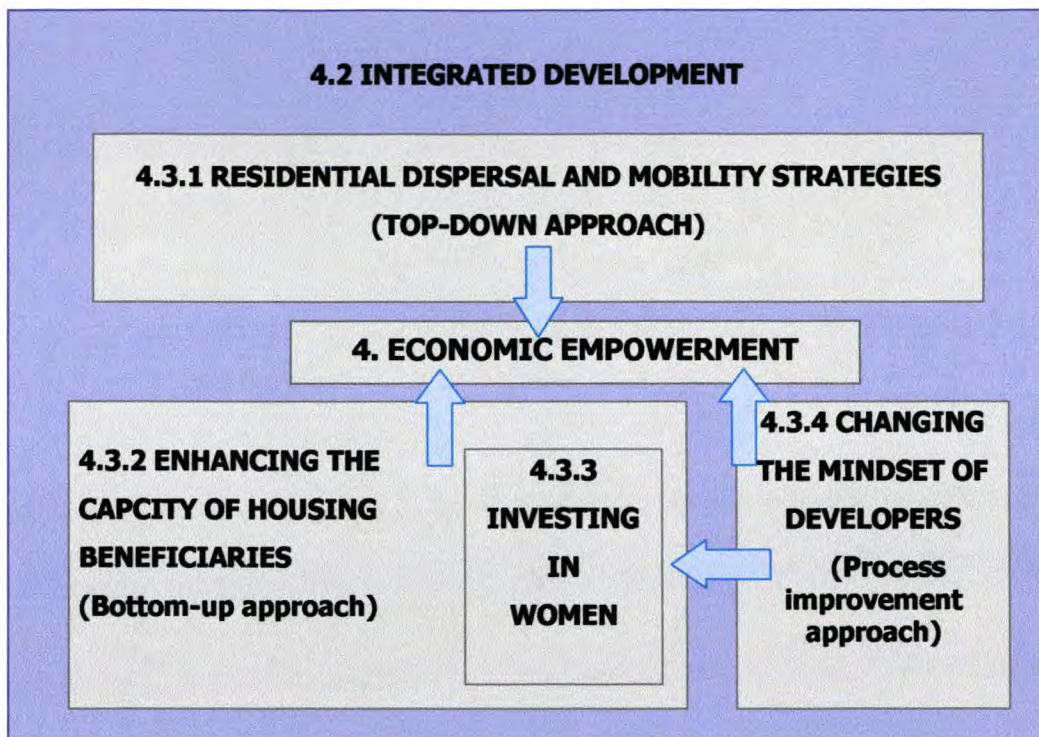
4.2 INTEGRATED DEVELOPMENT

4.3.1 RESIDENTIAL DISPERSAL AND MOBILITY STRATEGIES (TOP-DOWN APPROACH)

4. ECONOMIC EMPOWERMENT

4.3.2 ENHANCING THE CAPCITY OF HOUSING BENEFICIARIES (Bottom-up approach)

4.3.3 INVESTING IN WOMEN

4.3.4 CHANGING THE MINDSET OF DEVELOPERS (Process improvement approach)